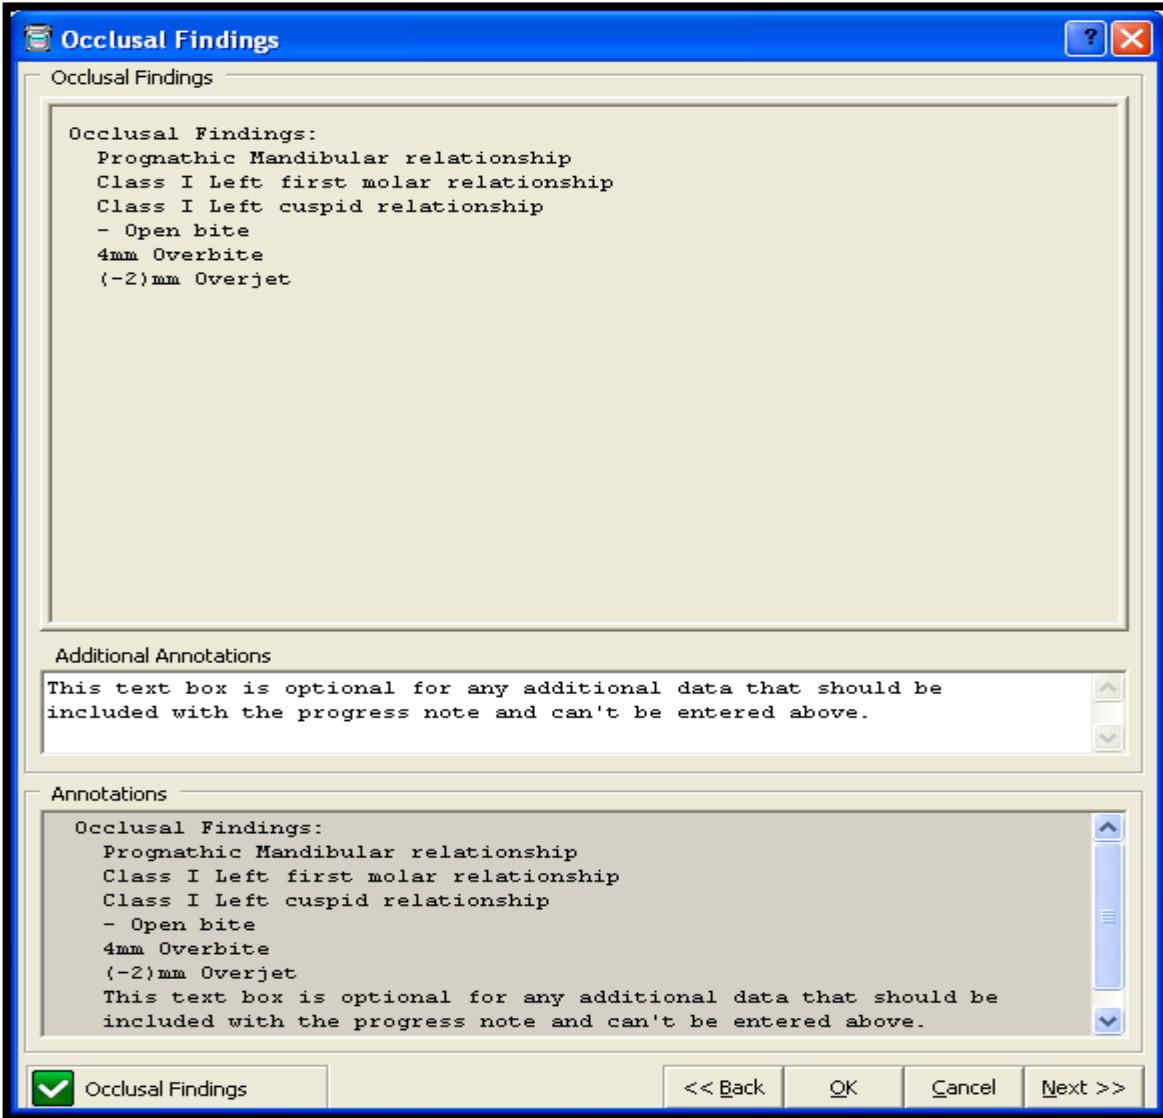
Occlusal Findings

Occlusal Findings

Occlusal Findings:
Prognathic Mandibular relationship
Class I Left first molar relationship
Class I Left cuspid relationship
- Open bite
4mm Overbite
(-2)mm Overjet

Additional Annotations

This text box is optional for any additional data that should be included with the progress note and can't be entered above.

Annotations

Occlusal Findings:
Prognathic Mandibular relationship
Class I Left first molar relationship
Class I Left cuspid relationship
- Open bite
4mm Overbite
(-2)mm Overjet
This text box is optional for any additional data that should be included with the progress note and can't be entered above.

Occlusal Findings

<< Back

OK

Cancel

Next >>